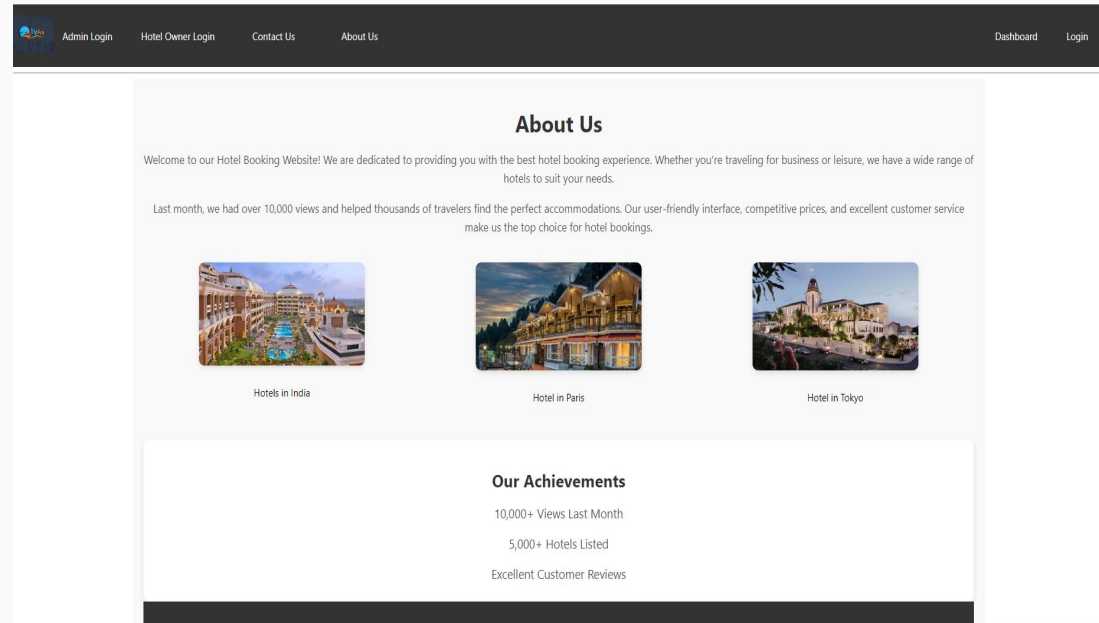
Admin Login Hotel Owner Login Contact Us About Us Dashboard Login

About Us

Welcome to our Hotel Booking Website! We are dedicated to providing you with the best hotel booking experience. Whether you're traveling for business or leisure, we have a wide range of hotels to suit your needs.

Last month, we had over 10,000 views and helped thousands of travelers find the perfect accommodations. Our user-friendly interface, competitive prices, and excellent customer service make us the top choice for hotel bookings.

Hotels in India

Hotel in Paris

Hotel in Tokyo

Our Achievements

10,000+ Views Last Month

5,000+ Hotels Listed

Excellent Customer Reviews